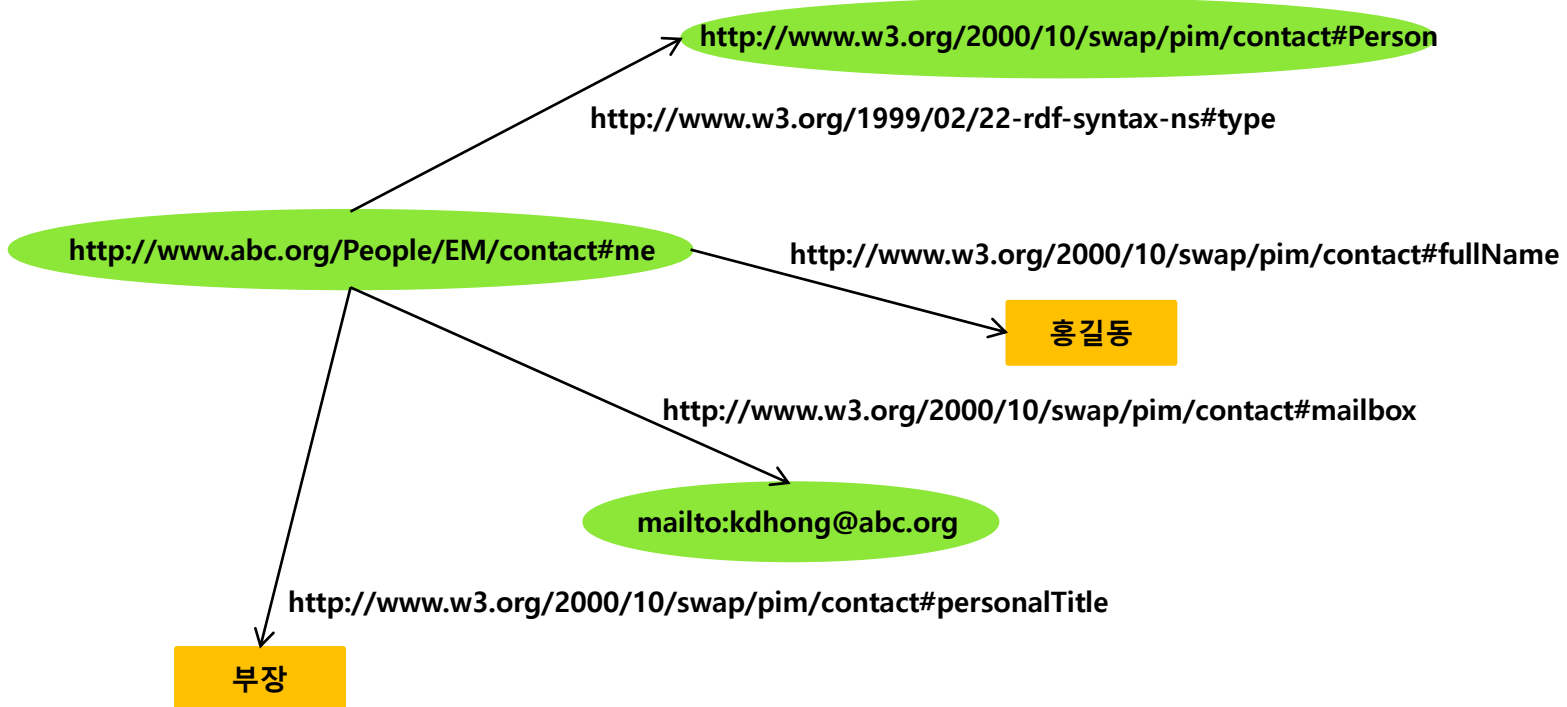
http://www.w3.org/2000/10/swap/pim/contact#Person

http://www.w3.org/1999/02/22-rdf-syntax-ns#type

http://www.abc.org/People/EM/contact#me

http://www.w3.org/2000/10/swap/pim/contact#fullName

홍길동

http://www.w3.org/2000/10/swap/pim/contact#mailbox

mailto:kdhong@abc.org

http://www.w3.org/2000/10/swap/pim/contact#personalTitle

부장